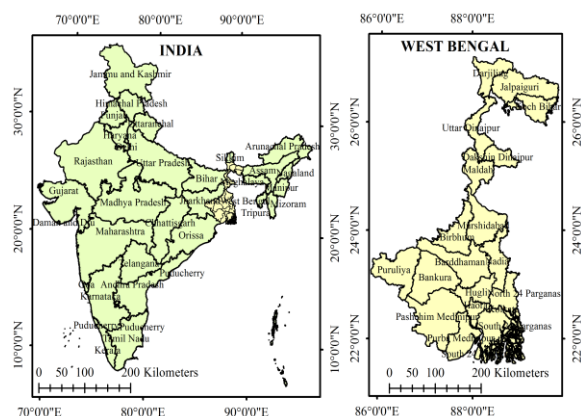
70°0'0"E 80°0'0"E 90°0'0"E

INDIA

Jammu and Kashmir
Himachal Pradesh
Punjab
Uttarakhand
Haryana
Delhi
Rajasthan
Uttar Pradesh
Sikkim
Arunachal Pradesh
Assam
Nagaland
Bihar
Manipur
Gujarat
Madhya Pradesh
Jharkhand
West Bengal
Mizoram
Tripura
Daman and Diu
Chhattisgarh
Maharashtra
Orissa
Telangana
Puducherry
Goa
Andhra Pradesh
Karnataka
Puducherry
Puducherry
Tamil Nadu
Kerala

30°0'0"N
20°0'0"N
10°0'0"N

0 50 100 200 Kilometers

70°0'0"E 80°0'0"E 90°0'0"E

86°0'0"E 88°0'0"E

WEST BENGAL

Darjiling
Jalpaiguri
Koch Bihar
Uttar Dinajpur
Dakshin Dinajpur
Maldah
Murshidabad
Birbhum
Barddhaman
Nadia
Puruliya
Bankura
Hugli
North 24 Parganas
Haora
Kolkata
Pashchim Medinipur
South 24 Parganas
Purba Medinipur

26°0'0"N
24°0'0"N
22°0'0"N

0 50 100 200 Kilometers

86°0'0"E 88°0'0"E